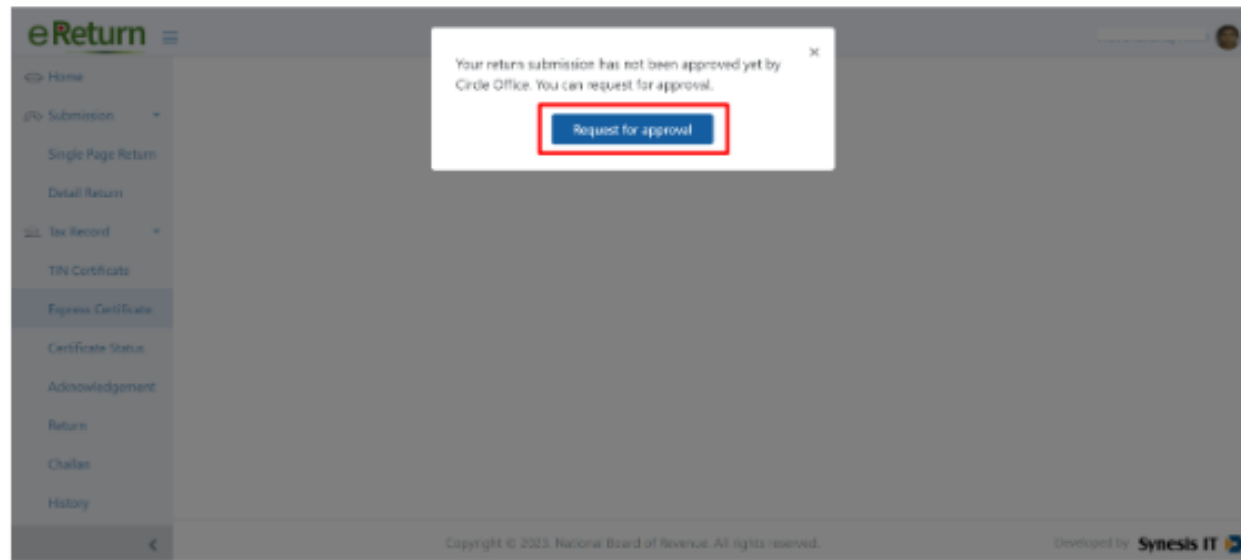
eReturn

Home
Submission
Single Page Return
Detail Return
Tax Record
TIN Certificate
Express Certificate
Certificate Status
Acknowledgement
Return
Challan
History

Your return submission has not been approved yet by Circle Office. You can request for approval.

Request for approval

×

Copyright © 2023. National Board of Revenue. All rights reserved.

Developed by Synesis IT